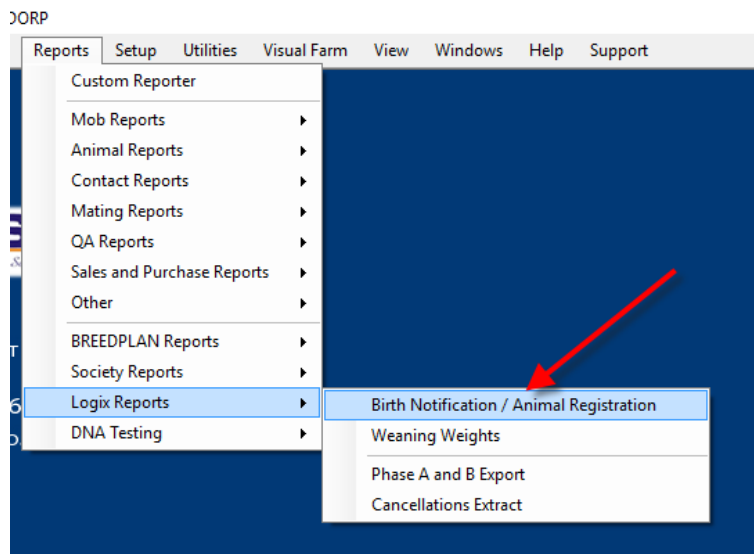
ORP

Reports Setup Utilities Visual Farm View Windows Help Support

Custom Reporter

Mob Reports
Animal Reports
Contact Reports
Mating Reports
QA Reports
Sales and Purchase Reports
Other

BREEDPLAN Reports
Society Reports
Logix Reports
DNA Testing

Birth Notification / Animal Registration
Weaning Weights

Phase A and B Export
Cancellations Extract